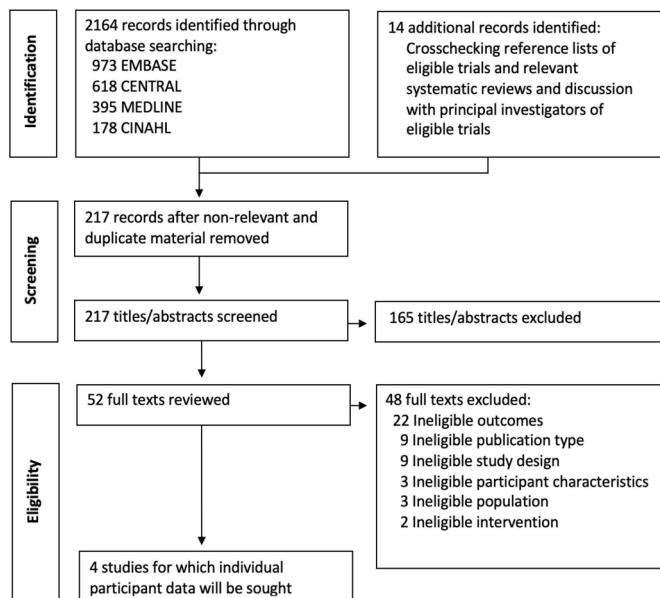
Identification

2164 records identified through database searching:
973 EMBASE
618 CENTRAL
395 MEDLINE
178 CINAHL

14 additional records identified:
Crosschecking reference lists of eligible trials and relevant systematic reviews and discussion with principal investigators of eligible trials

Screening

217 records after non-relevant and duplicate material removed

217 titles/abstracts screened

165 titles/abstracts excluded

Eligibility

52 full texts reviewed

48 full texts excluded:
22 Ineligible outcomes
9 Ineligible publication type
9 Ineligible study design
3 Ineligible participant characteristics
3 Ineligible population
2 Ineligible intervention

4 studies for which individual participant data will be sought